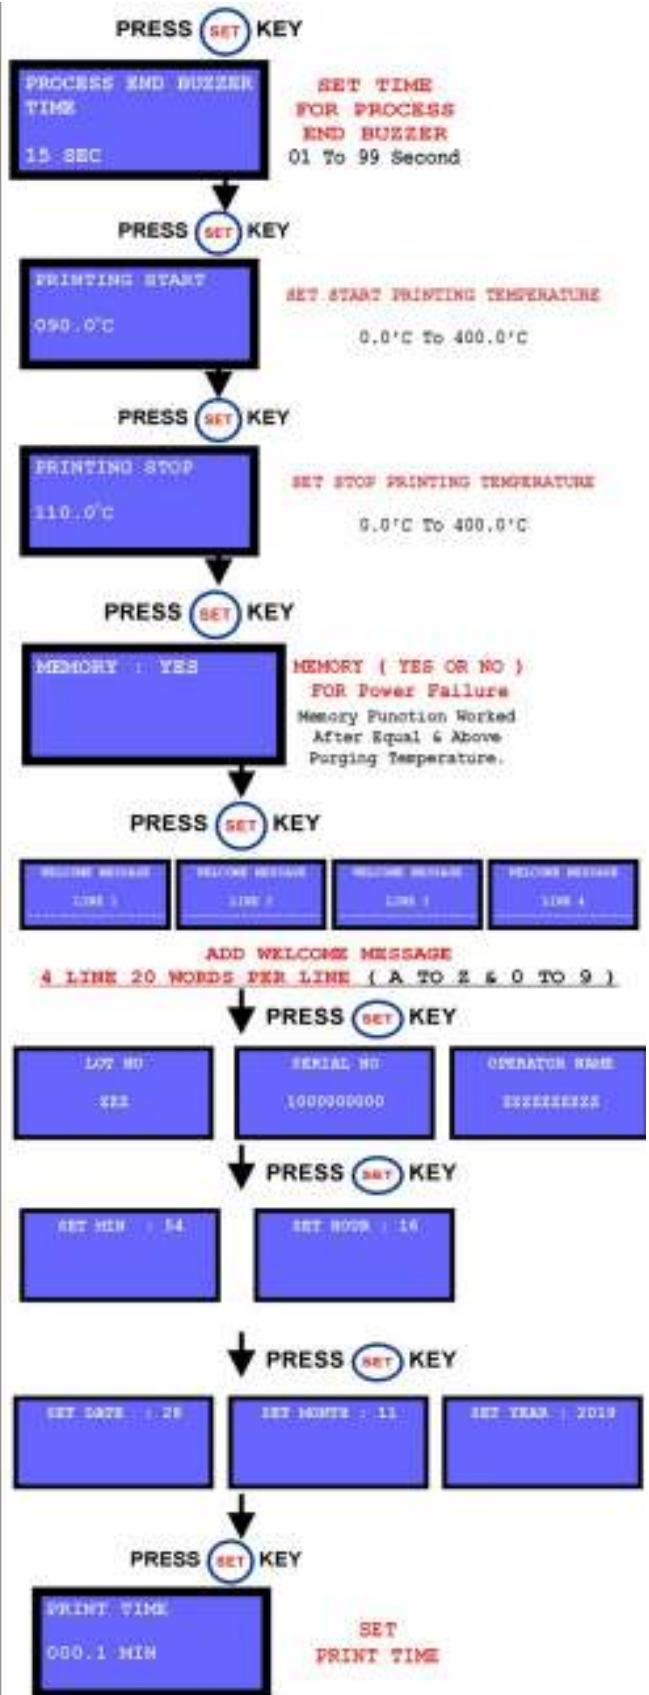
PRESS SET KEY

PROCESS END BUZZER TIME

15 SEC

SET TIME FOR PROCESS END BUZZER

01 To 99 Second

PRESS SET KEY

PRINTING START

090.0'C

SET START PRINTING TEMPERATURE

0.0'C To 400.0'C

PRESS SET KEY

PRINTING STOP

110.0'C

SET STOP PRINTING TEMPERATURE

0.0'C To 400.0'C

PRESS SET KEY

MEMORY : YES

MEMORY ( YES OR NO ) FOR Power Failure

Memory Function Worked After Equal & Above Purging Temperature.

PRESS SET KEY

WELCOME MESSAGE LINE 1

WELCOME MESSAGE LINE 2

WELCOME MESSAGE LINE 3

WELCOME MESSAGE LINE 4

ADD WELCOME MESSAGE

4 LINE 20 WORDS PER LINE ( A TO Z & 0 TO 9 )

PRESS SET KEY

LOT NO

ZZZ

SERIAL NO

1000000000

OPERATOR NAME

ZZZZZZZZZZ

PRESS SET KEY

SET MIN : 54

SET HOUR : 16

PRESS SET KEY

SET DATE : 28

SET MONTH : 11

SET YEAR : 2019

PRESS SET KEY

PRINT TIME

000.1 MIN

SET PRINT TIME